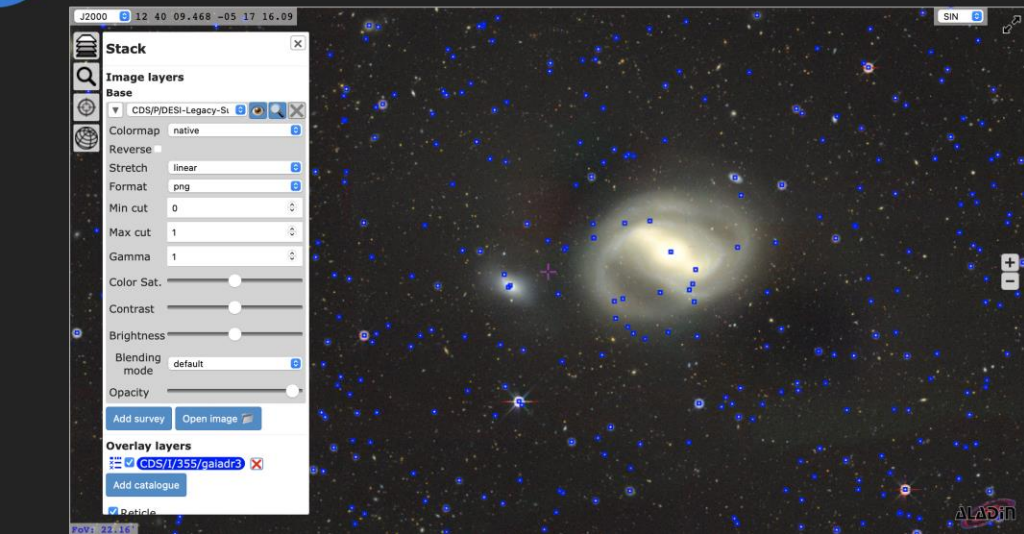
J2000 12 40 09.468 -05 17 16.09

SIN

Stack

Image layers

Base

CDS/P/DESI-Legacy-Su

Colormap native

Reverse

Stretch linear

Format png

Min cut 0

Max cut 1

Gamma 1

Color Sat.

Contrast

Brightness

Blending mode default

Opacity

Add survey Open image

Overlay layers

CDS/I/355/gaiadr3

Add catalogue

Reticle

FoV: 22.16'

ALADIN